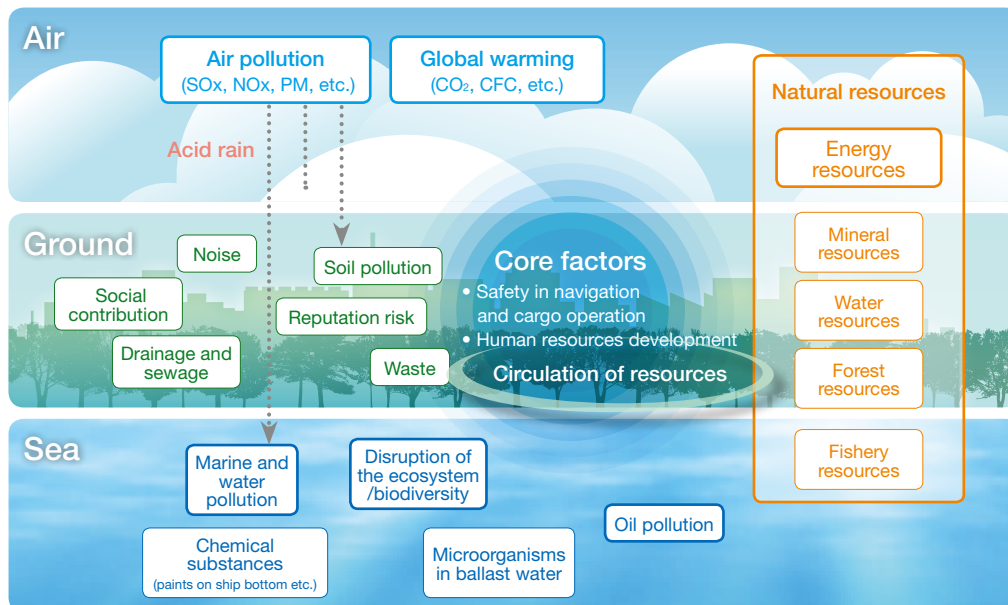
Air

Air pollution
(SOx, NOx, PM, etc.)

Global warming
($CO_2$, CFC, etc.)

Acid rain

Natural resources

Energy resources

Ground

Noise

Soil pollution

Social contribution

Reputation risk

Drainage and sewage

Waste

Core factors
• Safety in navigation and cargo operation
• Human resources development

Circulation of resources

Mineral resources

Water resources

Forest resources

Fishery resources

Sea

Marine and water pollution

Disruption of the ecosystem /biodiversity

Oil pollution

Chemical substances
(paints on ship bottom etc.)

Microorganisms in ballast water